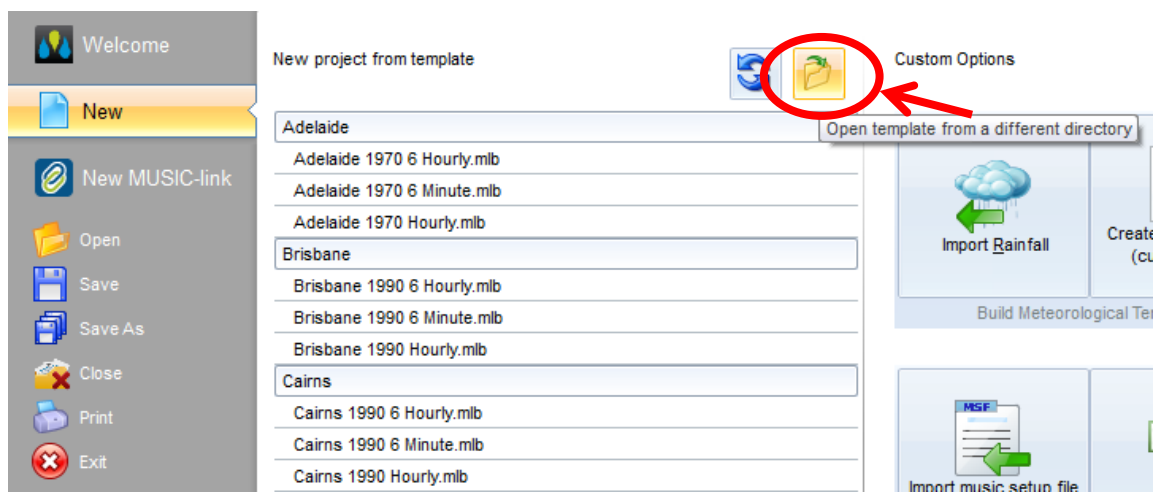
Welcome

New

New MUSIC-link

Open

Save

Save As

Close

Print

Exit

New project from template

Custom Options

Open template from a different directory

Adelaide

Adelaide 1970 6 Hourly.mlb

Adelaide 1970 6 Minute.mlb

Adelaide 1970 Hourly.mlb

Brisbane

Brisbane 1990 6 Hourly.mlb

Brisbane 1990 6 Minute.mlb

Brisbane 1990 Hourly.mlb

Cairns

Cairns 1990 6 Hourly.mlb

Cairns 1990 6 Minute.mlb

Cairns 1990 Hourly.mlb

Import Rainfall

Create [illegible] (cu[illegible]

Build Meteorological Te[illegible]

MSF

Import music setup file